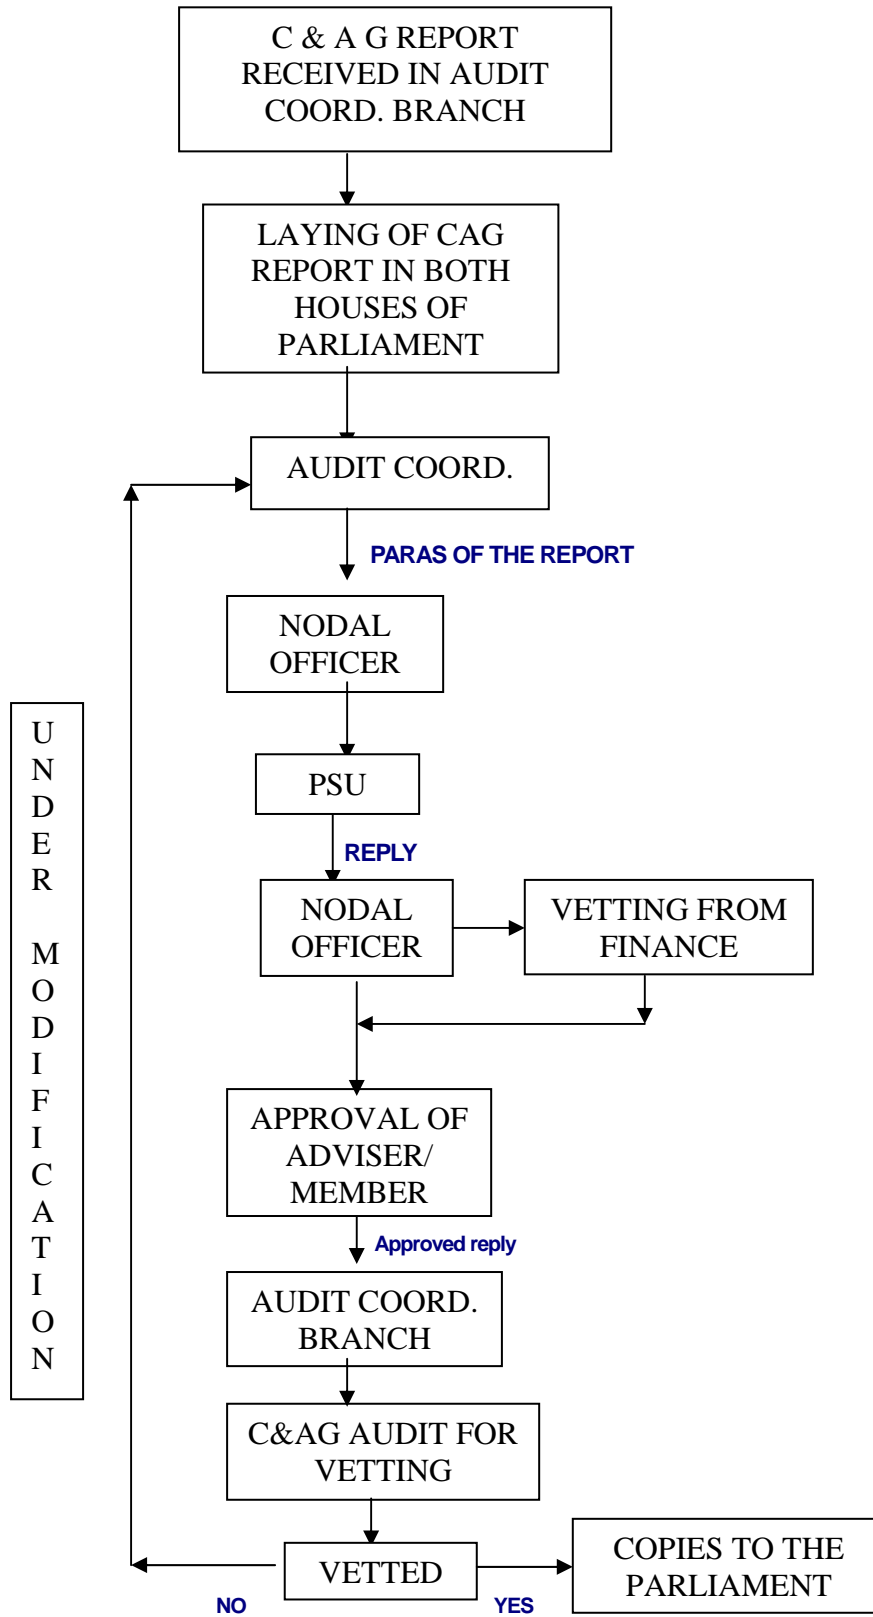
C & A G REPORT RECEIVED IN AUDIT COORD. BRANCH

LAYING OF CAG REPORT IN BOTH HOUSES OF PARLIAMENT

AUDIT COORD.

PARAS OF THE REPORT

NODAL OFFICER

PSU

REPLY

NODAL OFFICER

VETTING FROM FINANCE

APPROVAL OF ADVISER/ MEMBER

Approved reply

AUDIT COORD. BRANCH

C&AG AUDIT FOR VETTING

VETTED

NO

YES

COPIES TO THE PARLIAMENT

UNDER MODIFICATION